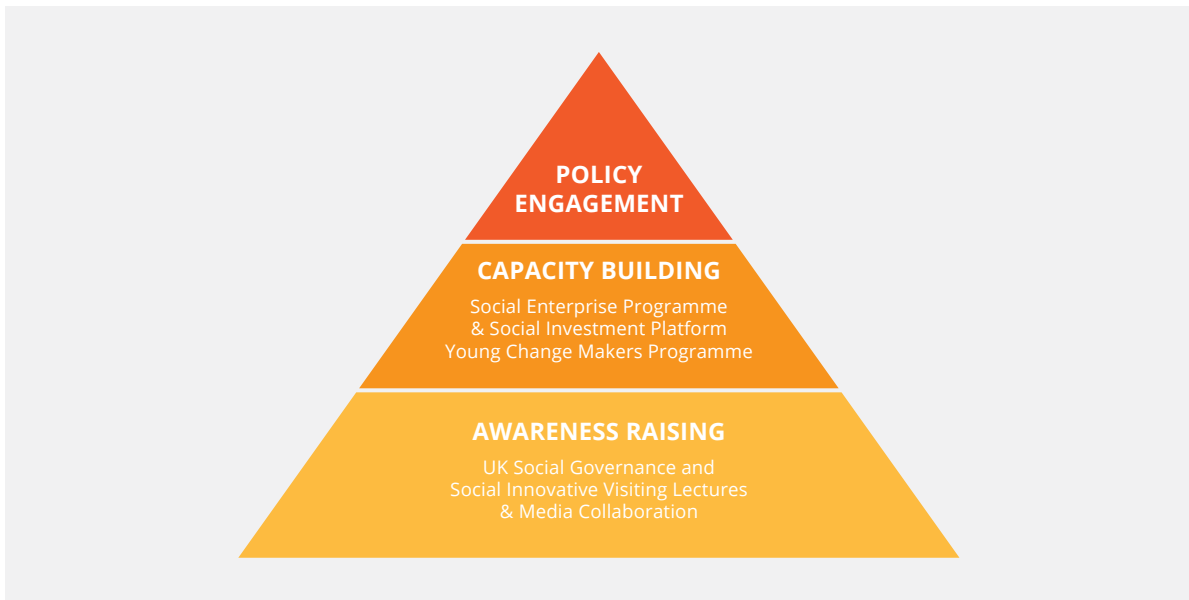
POLICY ENGAGEMENT

CAPACITY BUILDING

Social Enterprise Programme
& Social Investment Platform
Young Change Makers Programme

AWARENESS RAISING

UK Social Governance and
Social Innovative Visiting Lectures
& Media Collaboration